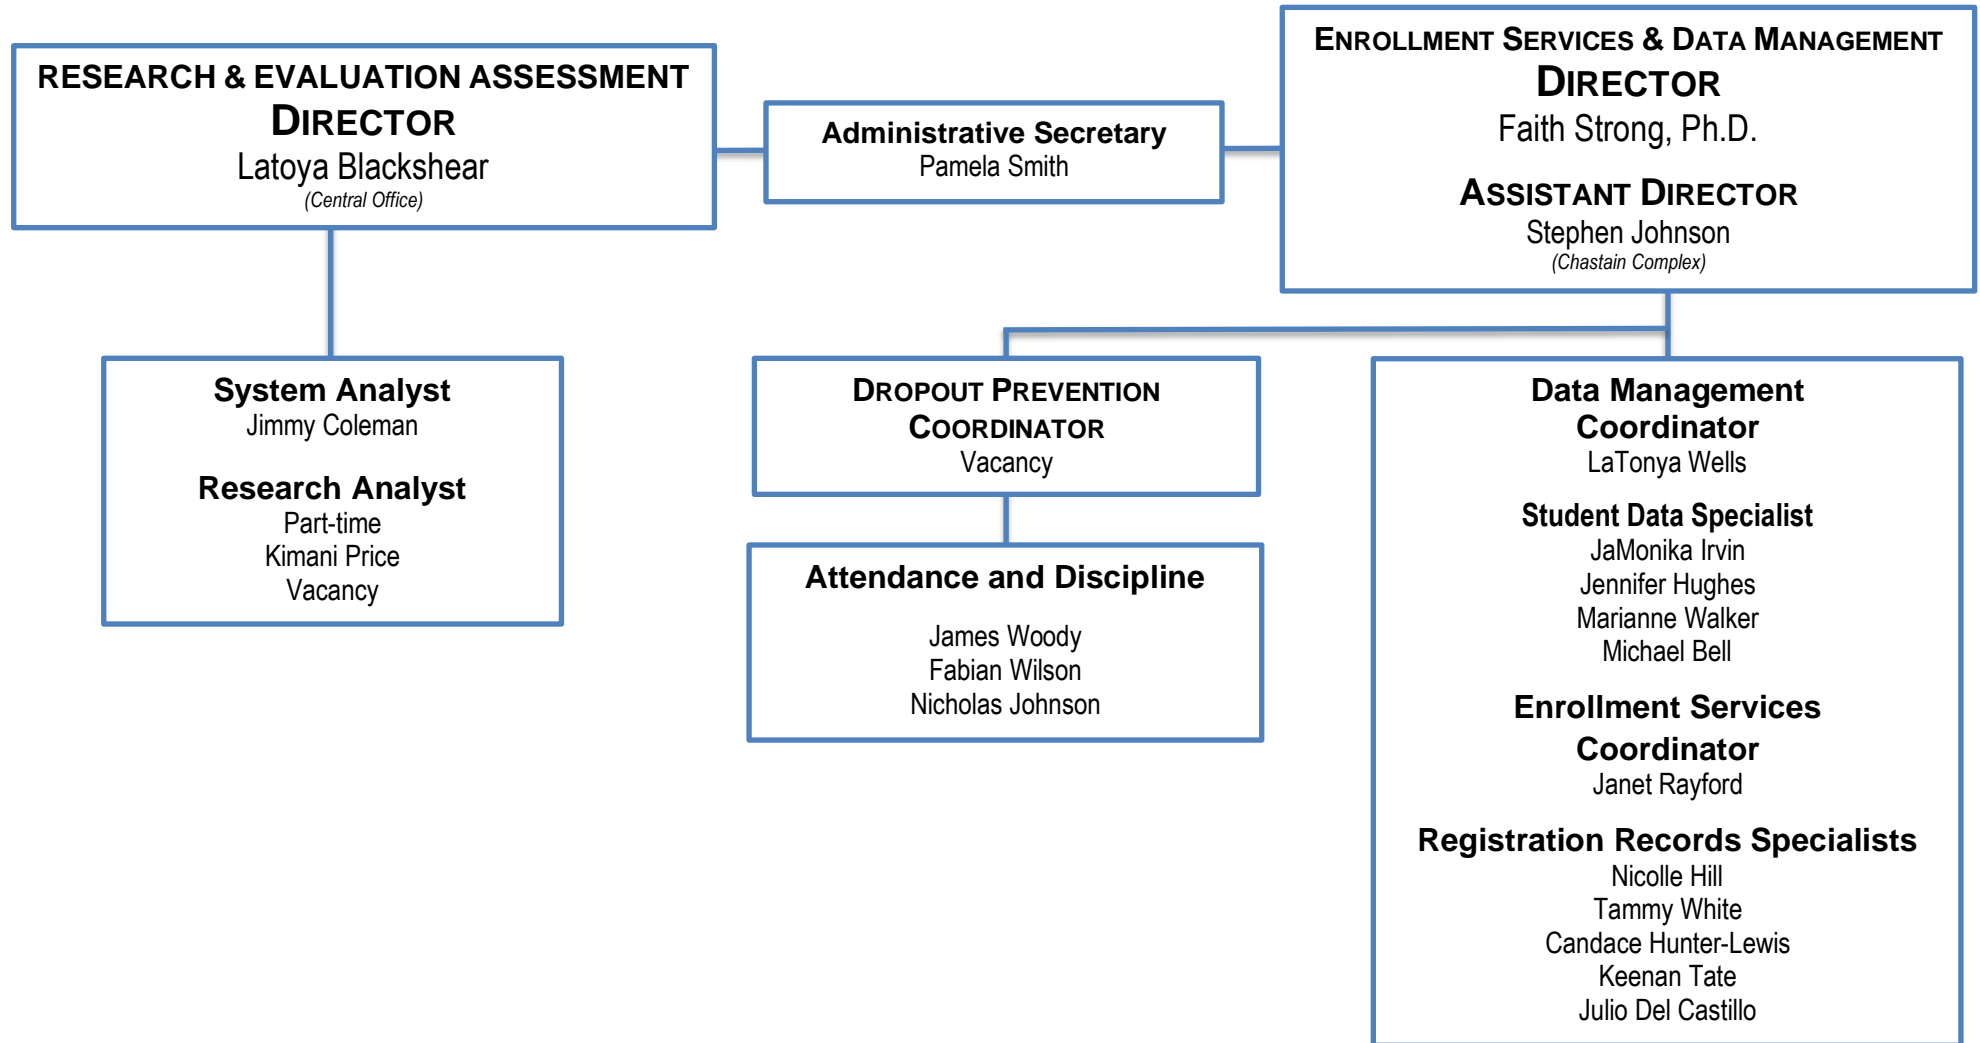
RESEARCH & EVALUATION ASSESSMENT
DIRECTOR
Latoya Blackshear
(Central Office)

Administrative Secretary
Pamela Smith

ENROLLMENT SERVICES & DATA MANAGEMENT
DIRECTOR
Faith Strong, Ph.D.

ASSISTANT DIRECTOR
Stephen Johnson
(Chastain Complex)

System Analyst
Jimmy Coleman

Research Analyst
Part-time
Kimani Price
Vacancy

DROPOUT PREVENTION COORDINATOR
Vacancy

Attendance and Discipline

James Woody
Fabian Wilson
Nicholas Johnson

Data Management Coordinator
LaTonya Wells

Student Data Specialist
JaMonika Irvin
Jennifer Hughes
Marianne Walker
Michael Bell

Enrollment Services Coordinator
Janet Rayford

Registration Records Specialists
Nicolle Hill
Tammy White
Candace Hunter-Lewis
Keenan Tate
Julio Del Castillo